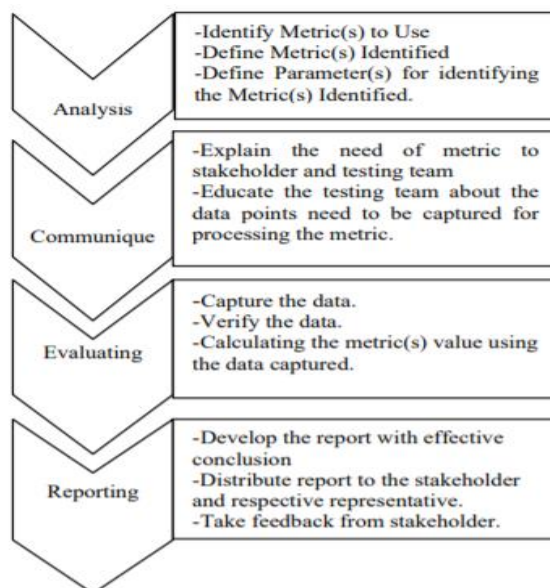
Analysis

-Identify Metric(s) to Use
-Define Metric(s) Identified
-Define Parameter(s) for identifying the Metric(s) Identified.

Communique

-Explain the need of metric to stakeholder and testing team
-Educate the testing team about the data points need to be captured for processing the metric.

Evaluating

-Capture the data.
-Verify the data.
-Calculating the metric(s) value using the data captured.

Reporting

-Develop the report with effective conclusion
-Distribute report to the stakeholder and respective representative.
-Take feedback from stakeholder.